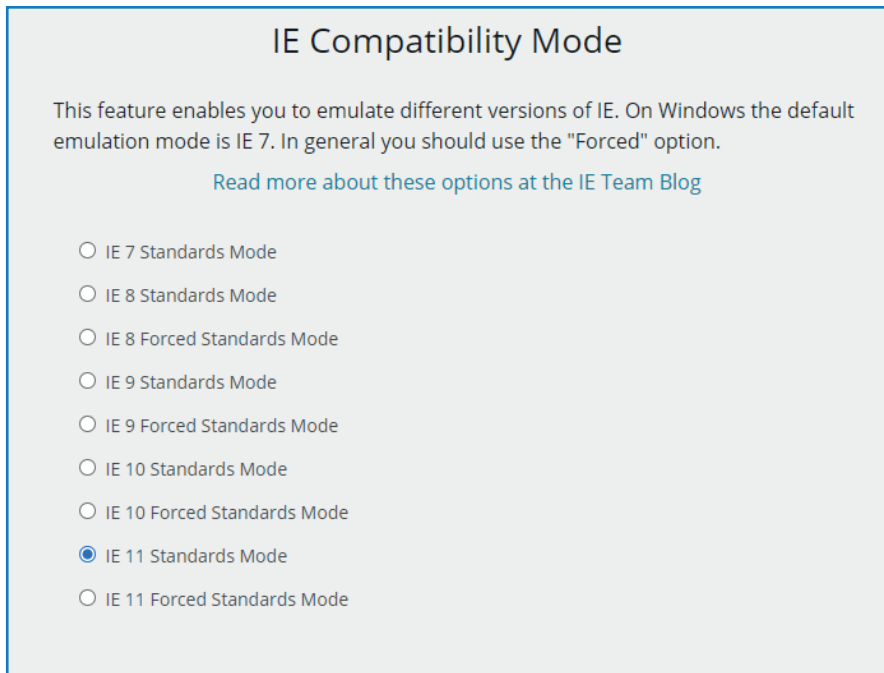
IE Compatibility Mode

This feature enables you to emulate different versions of IE. On Windows the default emulation mode is IE 7. In general you should use the "Forced" option.

Read more about these options at the IE Team Blog

IE 7 Standards Mode
IE 8 Standards Mode
IE 8 Forced Standards Mode
IE 9 Standards Mode
IE 9 Forced Standards Mode
IE 10 Standards Mode
IE 10 Forced Standards Mode
IE 11 Standards Mode
IE 11 Forced Standards Mode